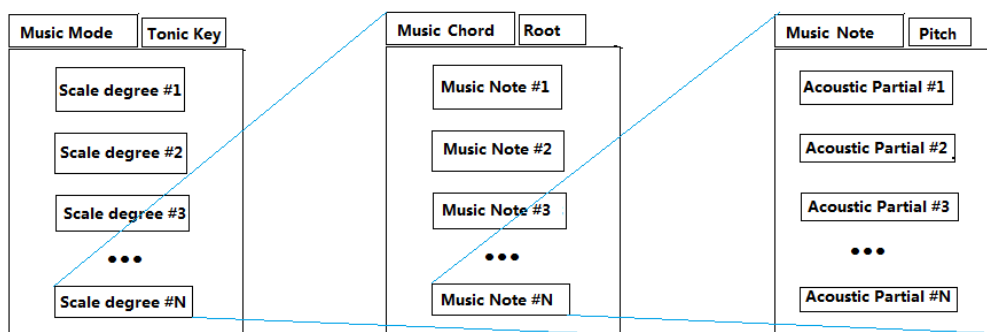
Music Mode
Tonic Key
Scale degree #1
Scale degree #2
Scale degree #3
•••
Scale degree #N

Music Chord
Root
Music Note #1
Music Note #2
Music Note #3
•••
Music Note #N

Music Note
Pitch
Acoustic Partial #1
Acoustic Partial #2
Acoustic Partial #3
•••
Acoustic Partial #N